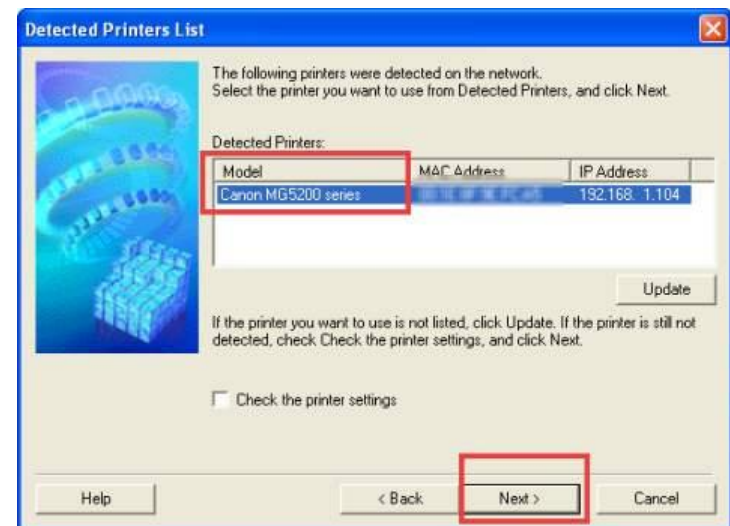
Detected Printers List

The following printers were detected on the network.
Select the printer you want to use from Detected Printers, and click Next.

Detected Printers:

| Model | MAC Address | IP Address |
|---|---|---|
| Canon MG5200 series | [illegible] | 192.168. 1.104 |

Update

If the printer you want to use is not listed, click Update. If the printer is still not detected, check Check the printer settings, and click Next.

Check the printer settings

Help

< Back

Next >

Cancel